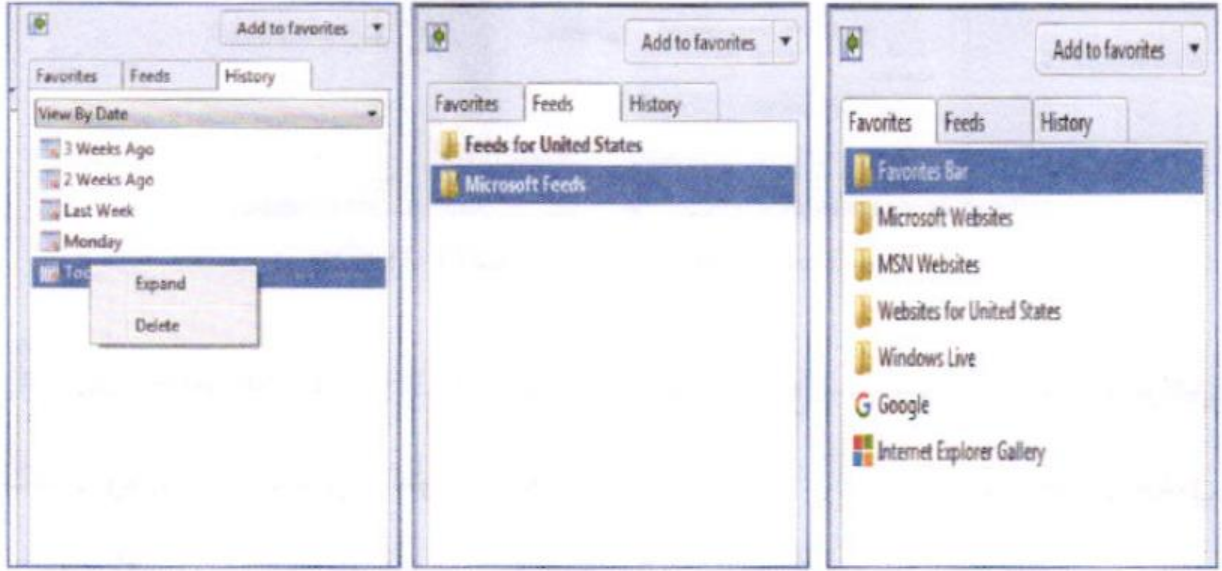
Add to favorites

Favorites | Feeds | History

View By Date

3 Weeks Ago
2 Weeks Ago
Last Week
Monday
Too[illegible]

Expand
Delete

Add to favorites

Favorites | Feeds | History

Feeds for United States
Microsoft Feeds

Add to favorites

Favorites | Feeds | History

Favorites Bar
Microsoft Websites
MSN Websites
Websites for United States
Windows Live
Google
Internet Explorer Gallery